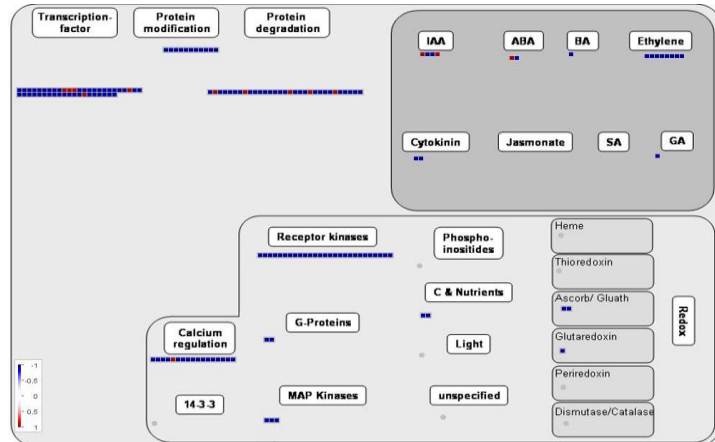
Transcription-factor

Protein modification

Protein degradation

IAA

ABA

BA

Ethylene

Cytokinin

Jasmonate

SA

GA

Receptor kinases

Phospho-inositides

C & Nutrients

Calcium regulation

G-Proteins

Light

14-3-3

MAP Kinases

unspecified

Heme

Thioredoxin

Ascorb/ Gluath

Glutaredoxin

Periredoxin

Dismutase/Catalase

Redox

-1
-0.5
0
0.5
1